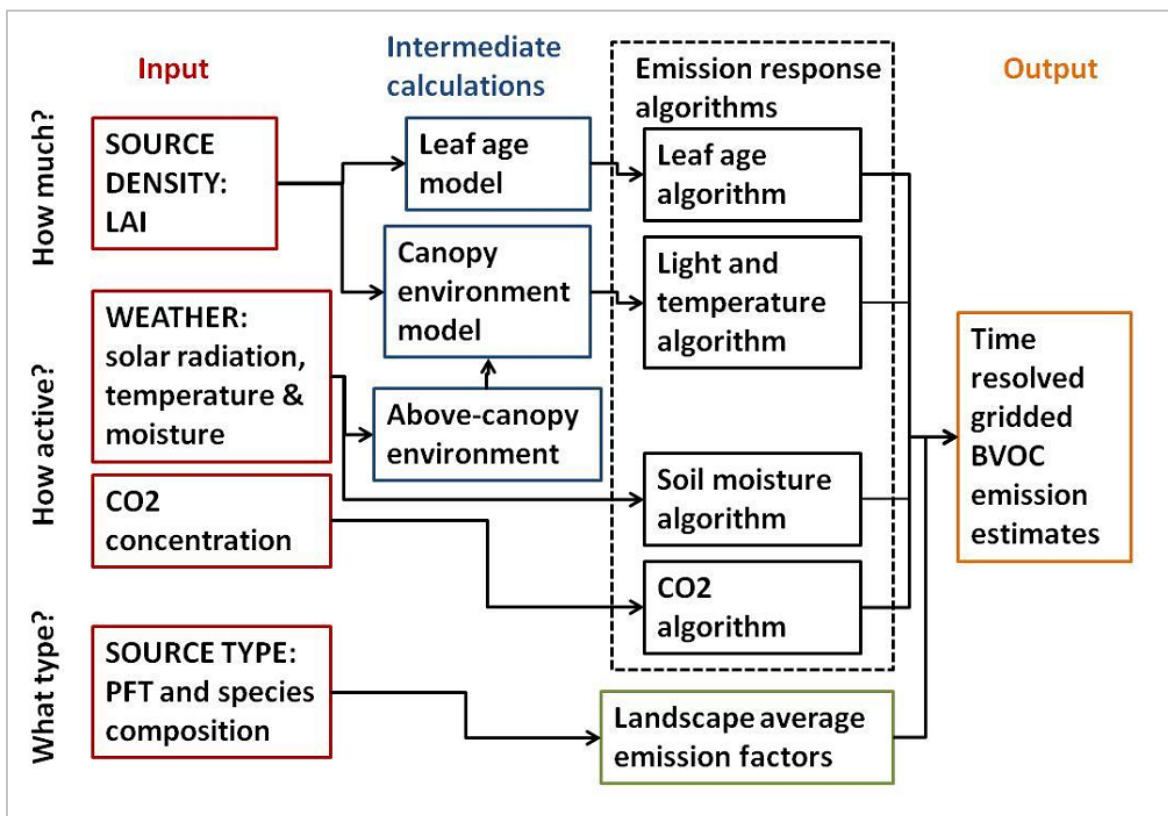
Input

Intermediate calculations

Emission response algorithms

Output

How much?

How active?

What type?

SOURCE DENSITY: LAI

Leaf age model

Leaf age algorithm

Canopy environment model

Light and temperature algorithm

WEATHER: solar radiation, temperature & moisture

Above-canopy environment

Time resolved gridded BVOC emission estimates

CO2 concentration

Soil moisture algorithm

CO2 algorithm

SOURCE TYPE: PFT and species composition

Landscape average emission factors